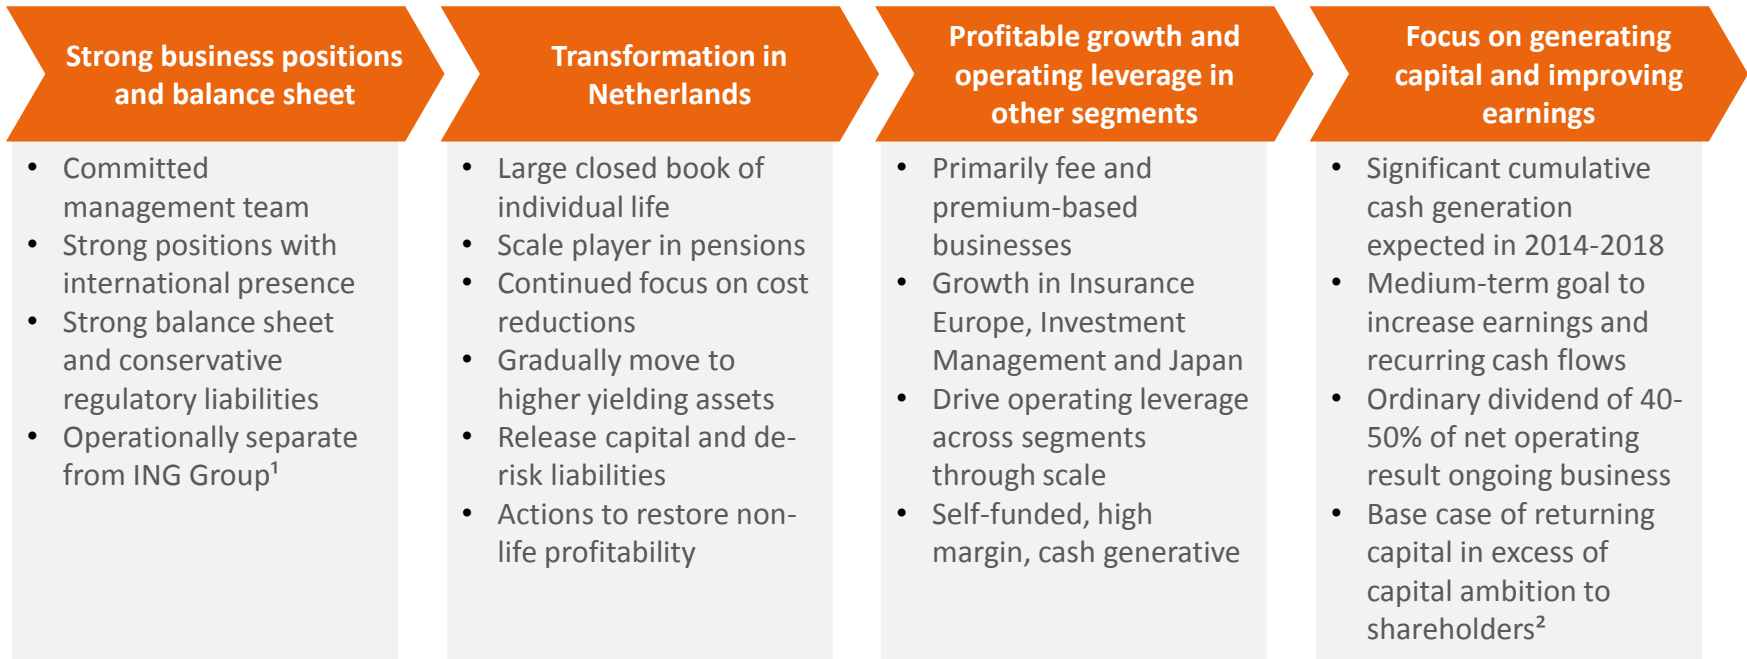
Strong business positions and balance sheet

- Committed management team
- Strong positions with international presence
- Strong balance sheet and conservative regulatory liabilities
- Operationally separate from ING Group¹

Transformation in Netherlands

- Large closed book of individual life
- Scale player in pensions
- Continued focus on cost reductions
- Gradually move to higher yielding assets
- Release capital and de-risk liabilities
- Actions to restore non-life profitability

Profitable growth and operating leverage in other segments

- Primarily fee and premium-based businesses
- Growth in Insurance Europe, Investment Management and Japan
- Drive operating leverage across segments through scale
- Self-funded, high margin, cash generative

Focus on generating capital and improving earnings

- Significant cumulative cash generation expected in 2014-2018
- Medium-term goal to increase earnings and recurring cash flows
- Ordinary dividend of 40-50% of net operating result ongoing business
- Base case of returning capital in excess of capital ambition to shareholders²